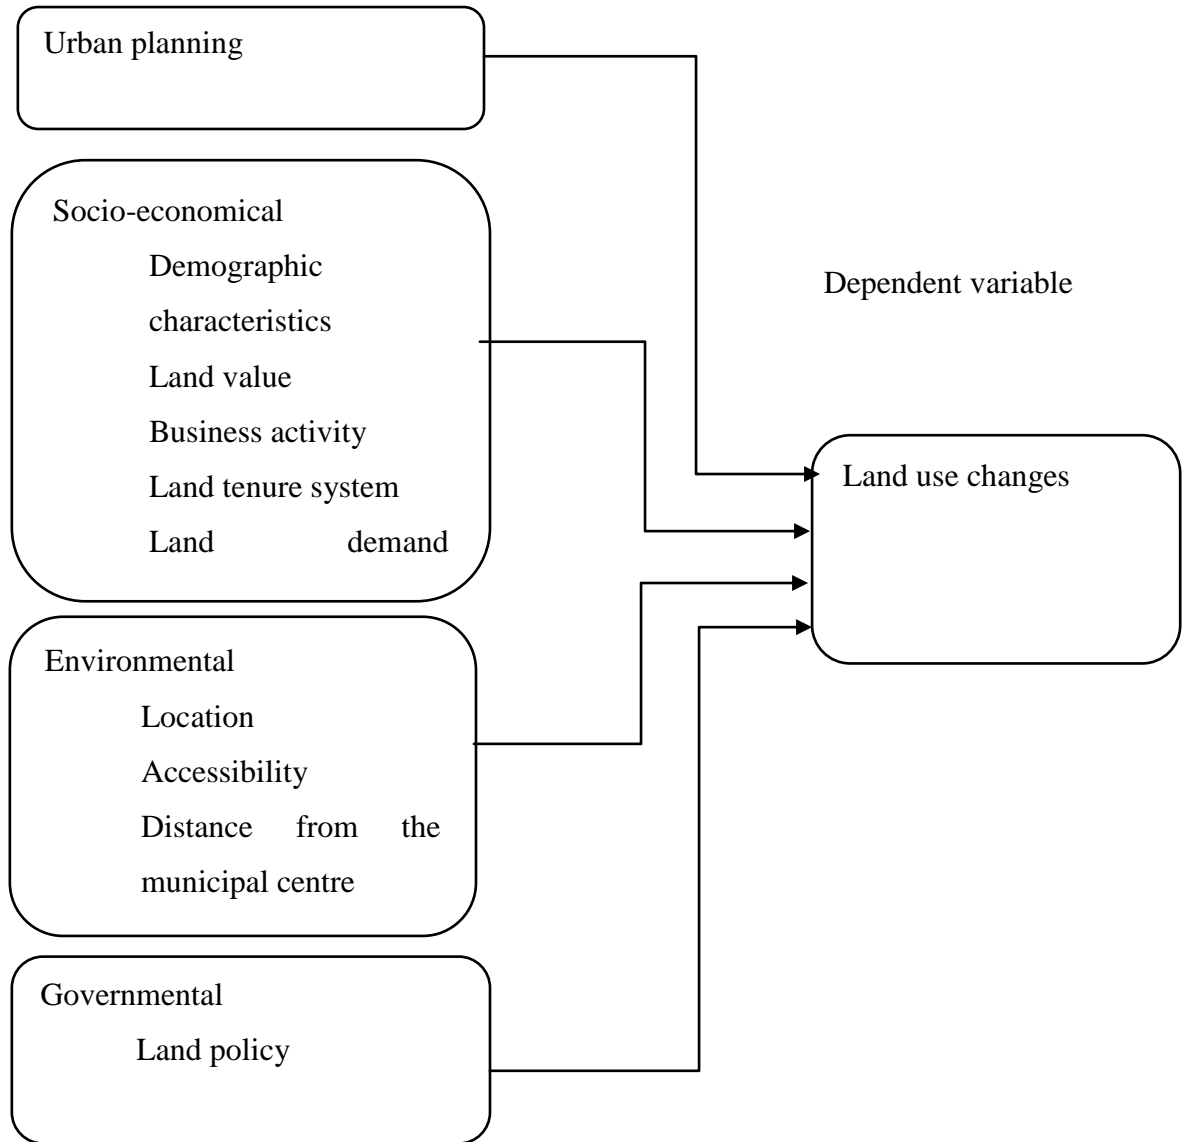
Urban planning

Socio-economical
Demographic characteristics
Land value
Business activity
Land tenure system
Land demand

Dependent variable

Land use changes

Environmental
Location
Accessibility
Distance from the municipal centre

Governmental
Land policy